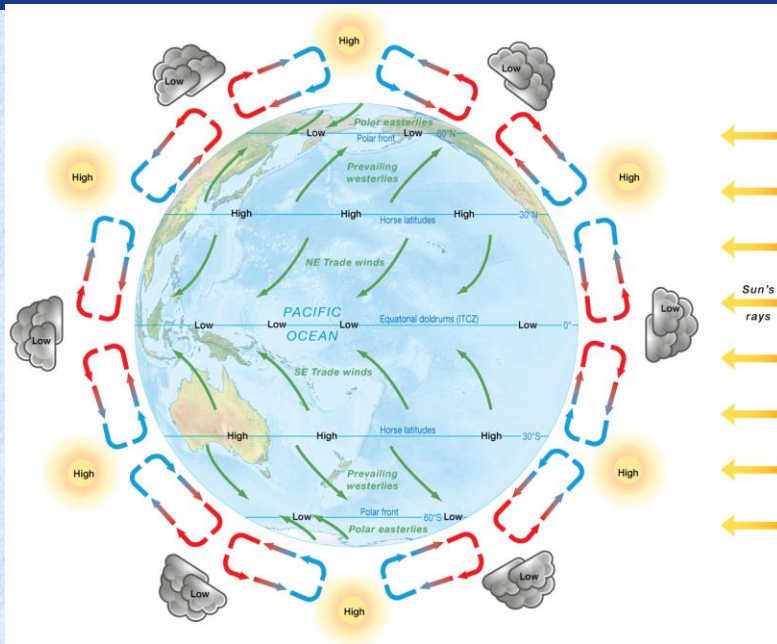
High

Low

Low

High

High

Low

Low

High

High

Low

Low

High

Polar easterlies

Low

Low

60°N

Polar front

Prevailing westerlies

High

High

High

30°N

Horse latitudes

NE Trade winds

PACIFIC OCEAN

Low

Low

Low

Equatorial doldrums (ITCZ)

Low

0°

SE Trade winds

High

High

Horse latitudes

High

30°S

Prevailing westerlies

Low

Polar front

60°S

Low

Polar easterlies

Sun's rays